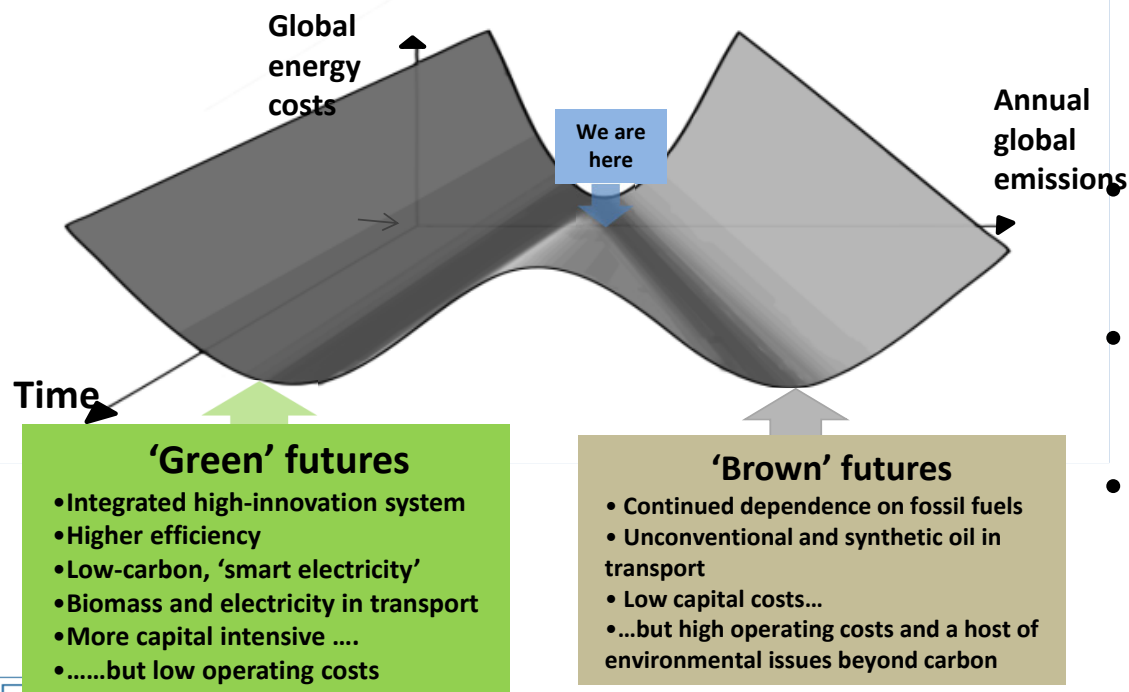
Global energy costs

Annual global emissions

We are here

Time

'Green' futures
•Integrated high-innovation system
•Higher efficiency
•Low-carbon, 'smart electricity'
•Biomass and electricity in transport
•More capital intensive ….
•……but low operating costs

'Brown' futures
• Continued dependence on fossil fuels
• Unconventional and synthetic oil in transport
• Low capital costs…
•…but high operating costs and a host of environmental issues beyond carbon